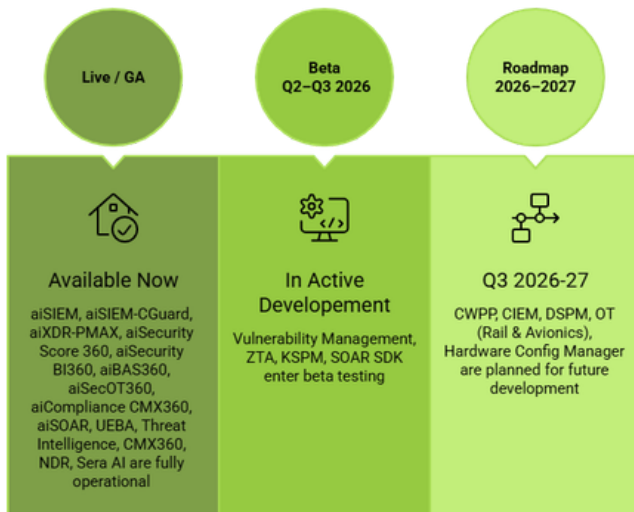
Live / GA

Beta
Q2–Q3 2026

Roadmap
2026–2027

Available Now

aiSIEM, aiSIEM-CGuard, aiXDR-PMAX, aiSecurity Score 360, aiSecurity BI360, aiBAS360, aiSecOT360, aiCompliance CMX360, aiSOAR, UEBA, Threat Intelligence, CMX360, NDR, Sera AI are fully operational

In Active Developement

Vulnerability Management, ZTA, KSPM, SOAR SDK enter beta testing

Q3 2026-27

CWPP, CIEM, DSPM, OT (Rail & Avionics), Hardware Config Manager are planned for future development